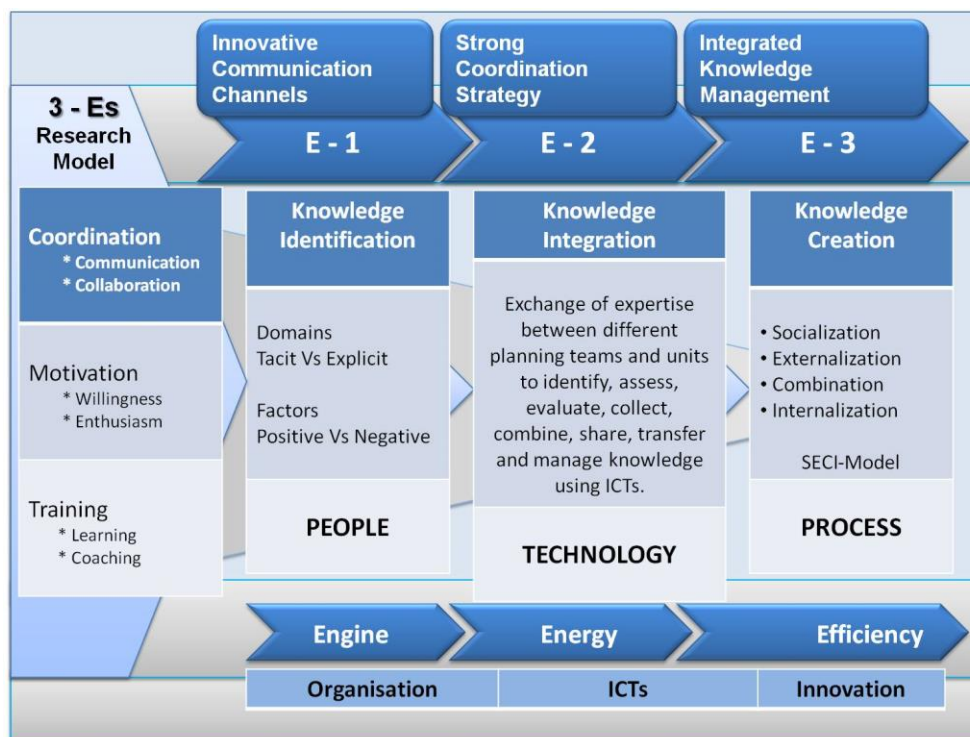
3 - Es Research Model

Innovative Communication Channels

E - 1

Strong Coordination Strategy

E - 2

Integrated Knowledge Management

E - 3

Coordination
* Communication
* Collaboration

Motivation
* Willingness
* Enthusiasm

Training
* Learning
* Coaching

Knowledge Identification

Domains
Tacit Vs Explicit

Factors
Positive Vs Negative

PEOPLE

Knowledge Integration

Exchange of expertise between different planning teams and units to identify, assess, evaluate, collect, combine, share, transfer and manage knowledge using ICTs.

TECHNOLOGY

Knowledge Creation

• Socialization
• Externalization
• Combination
• Internalization

SECI-Model

PROCESS

Engine

Energy

Efficiency

| Organisation | ICTs | Innovation |
|---|---|---|